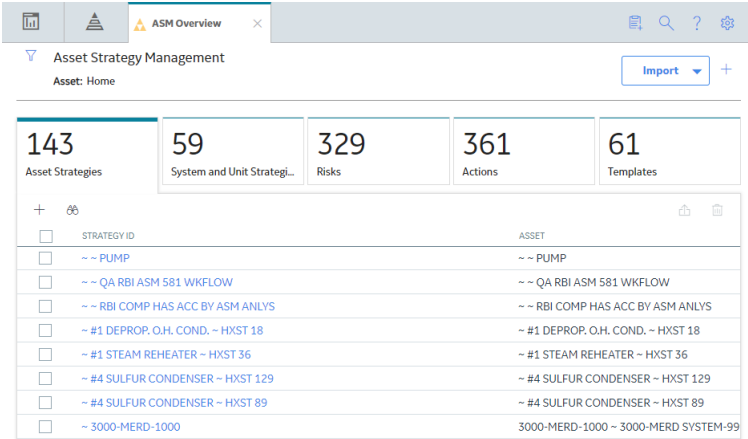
ASM Overview

Asset Strategy Management
Asset: Home

Import

143
Asset Strategies

59
System and Unit Strategi...

329
Risks

361
Actions

61
Templates

| | STRATEGY ID | ASSET |
|---|---|---|
| | ~ ~ PUMP | ~ ~ PUMP |
| | ~ ~ QA RBI ASM 581 WKFLOW | ~ ~ QA RBI ASM 581 WKFLOW |
| | ~ ~ RBI COMP HAS ACC BY ASM ANLYS | ~ ~ RBI COMP HAS ACC BY ASM ANLYS |
| | ~ #1 DEPROP. O.H. COND. ~ HXST 18 | ~ #1 DEPROP. O.H. COND. ~ HXST 18 |
| | ~ #1 STEAM REHEATER ~ HXST 36 | ~ #1 STEAM REHEATER ~ HXST 36 |
| | ~ #4 SULFUR CONDENSER ~ HXST 129 | ~ #4 SULFUR CONDENSER ~ HXST 129 |
| | ~ #4 SULFUR CONDENSER ~ HXST 89 | ~ #4 SULFUR CONDENSER ~ HXST 89 |
| | ~ 3000-MERD-1000 | 3000-MERD-1000 ~ 3000-MERD SYSTEM-99 |